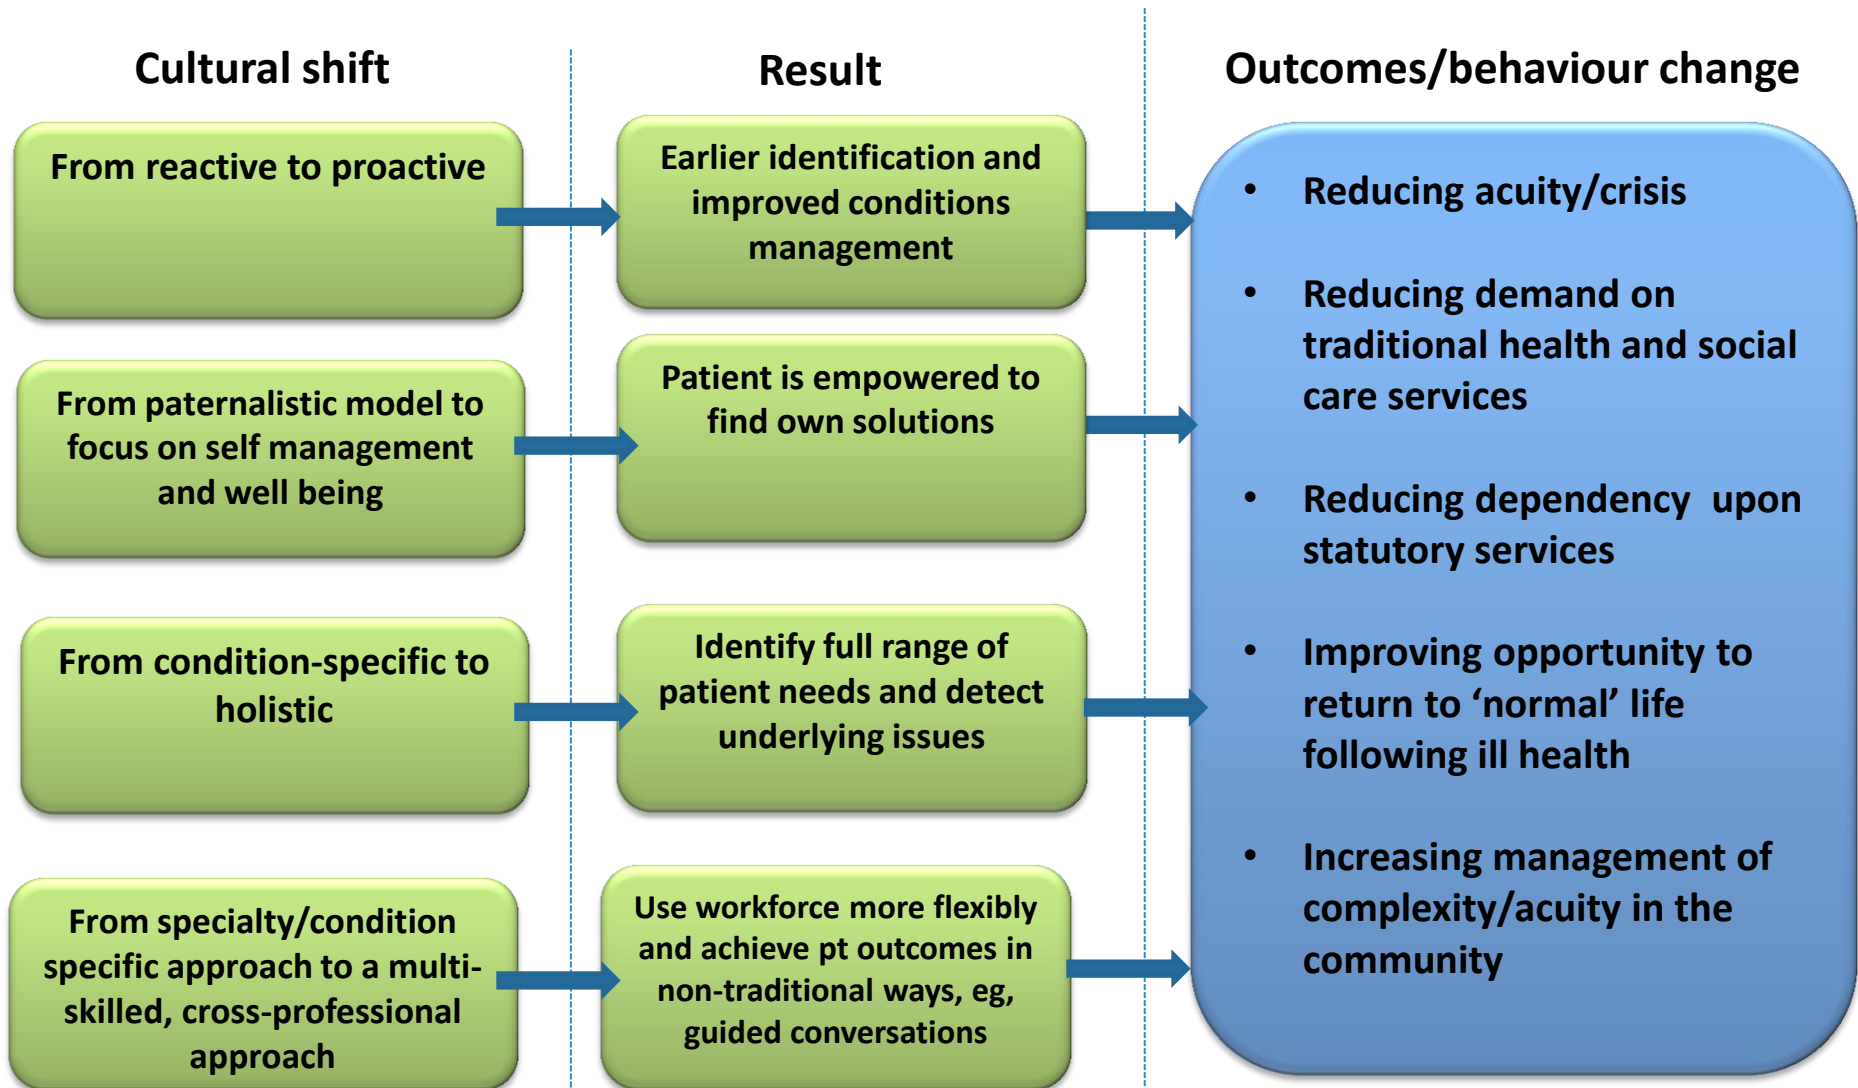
Cultural shift

Result

Outcomes/behaviour change

From reactive to proactive

Earlier identification and improved conditions management

From paternalistic model to focus on self management and well being

Patient is empowered to find own solutions

From condition-specific to holistic

Identify full range of patient needs and detect underlying issues

From specialty/condition specific approach to a multi-skilled, cross-professional approach

Use workforce more flexibly and achieve pt outcomes in non-traditional ways, eg, guided conversations

- Reducing acuity/crisis
- Reducing demand on traditional health and social care services
- Reducing dependency upon statutory services
- Improving opportunity to return to ‘normal’ life following ill health
- Increasing management of complexity/acuity in the community